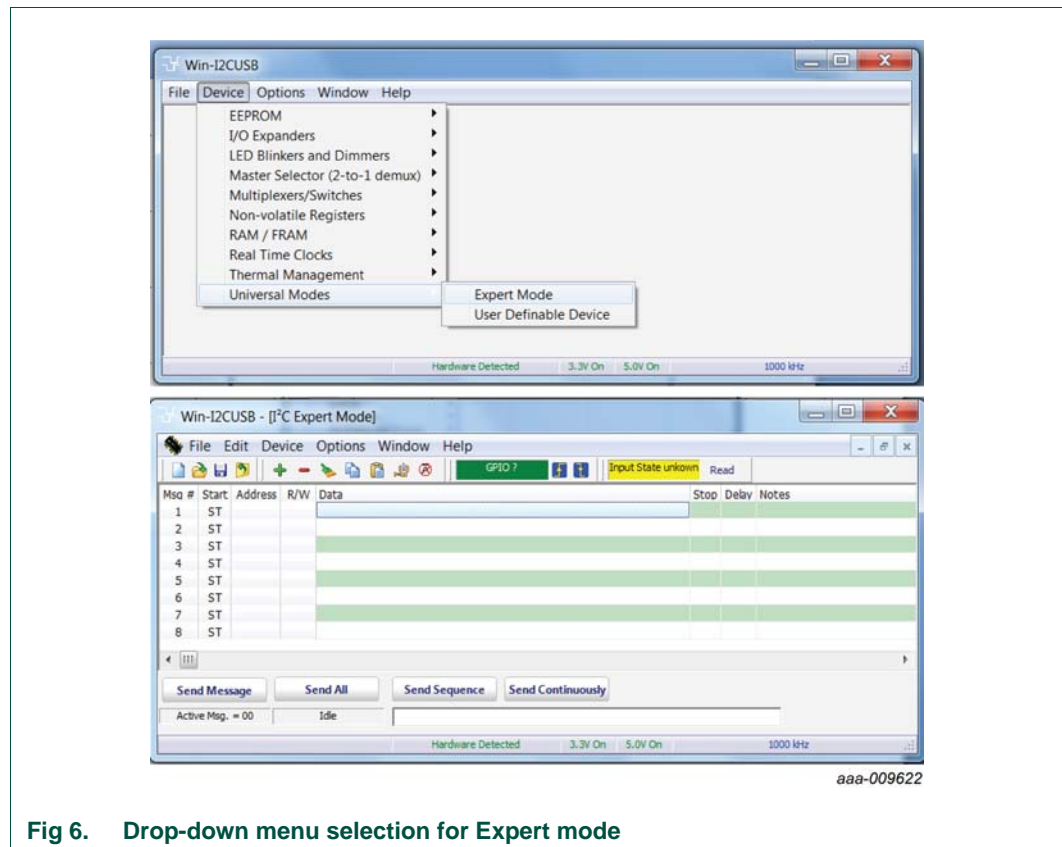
Win-I2CUSB

File Device Options Window Help

EEPROM
I/O Expanders
LED Blinkers and Dimmers
Master Selector (2-to-1 demux)
Multiplexers/Switches
Non-volatile Registers
RAM / FRAM
Real Time Clocks
Thermal Management
Universal Modes

Expert Mode
User Definable Device

Hardware Detected 3.3V On 5.0V On 1000 kHz

Win-I2CUSB - [I$^2$C Expert Mode]

File Edit Device Options Window Help

GPIO ? Input State unkown Read

| Msg # | Start | Address | R/W | Data | Stop | Delay | Notes |
|---|---|---|---|---|---|---|---|
| 1 | ST | | | | | | |
| 2 | ST | | | | | | |
| 3 | ST | | | | | | |
| 4 | ST | | | | | | |
| 5 | ST | | | | | | |
| 6 | ST | | | | | | |
| 7 | ST | | | | | | |
| 8 | ST | | | | | | |

Send Message Send All Send Sequence Send Continuously

Active Msg. = 00 Idle

Hardware Detected 3.3V On 5.0V On 1000 kHz

aaa-009622

Fig 6. Drop-down menu selection for Expert mode